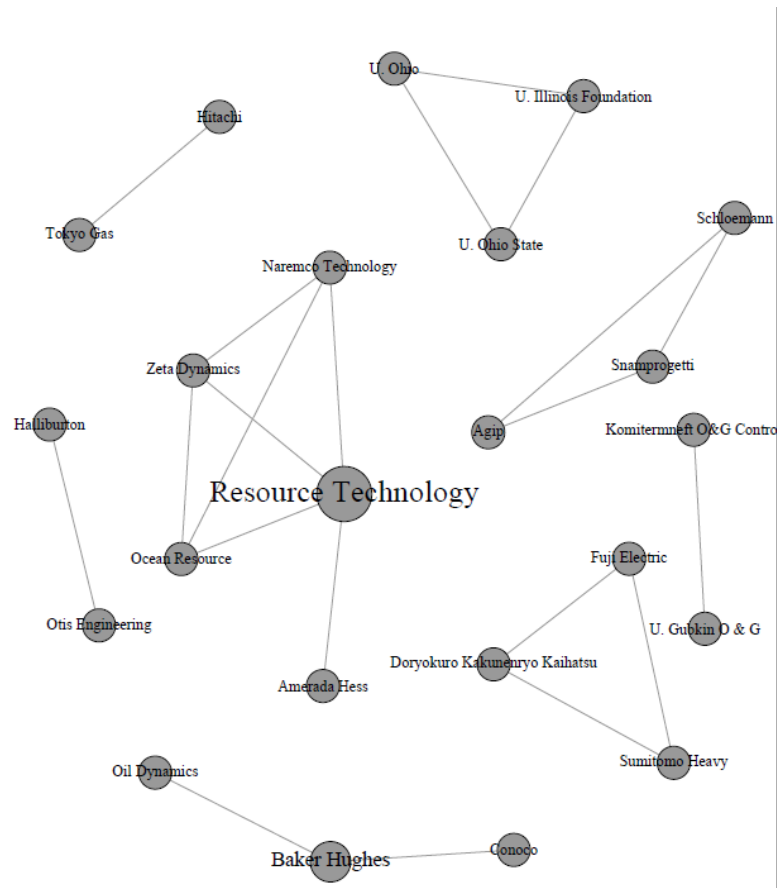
U. Ohio
U. Illinois Foundation
Hitachi
Tokyo Gas
U. Ohio State
Schloemann
Naremco Technology
Zeta Dynamics
Snamprogetti
Halliburton
Agip
Komitermneft O&G Contro
Resource Technology
Ocean Resource
Fuji Electric
Otis Engineering
U. Gubkin O & G
Doryokuro Kakunenryo Kaihatsu
Amerada Hess
Sumitomo Heavy
Oil Dynamics
Baker Hughes
Conoco